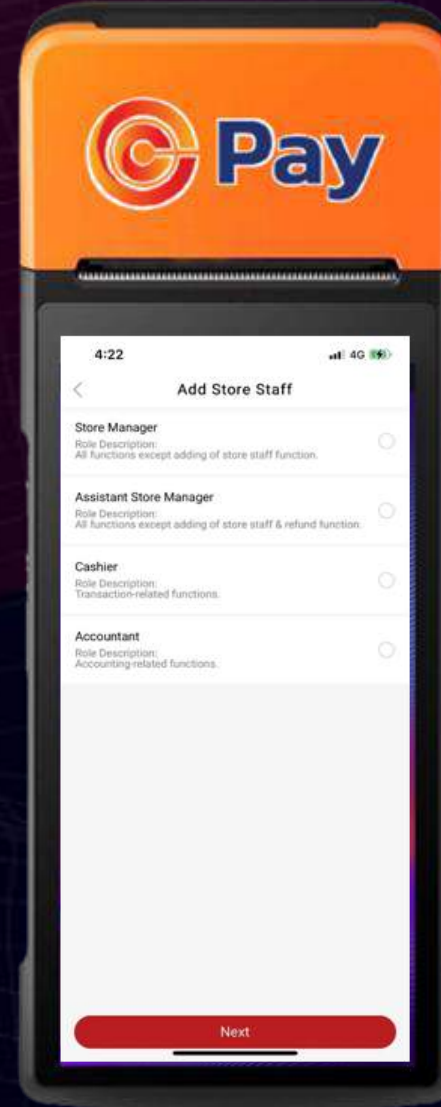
Pay

4:22
4G

<
Add Store Staff

Store Manager
Role Description:
All functions except adding of store staff function.

Assistant Store Manager
Role Description:
All functions except adding of store staff & refund function.

Cashier
Role Description:
Transaction-related functions.

Accountant
Role Description:
Accounting-related functions.

Next